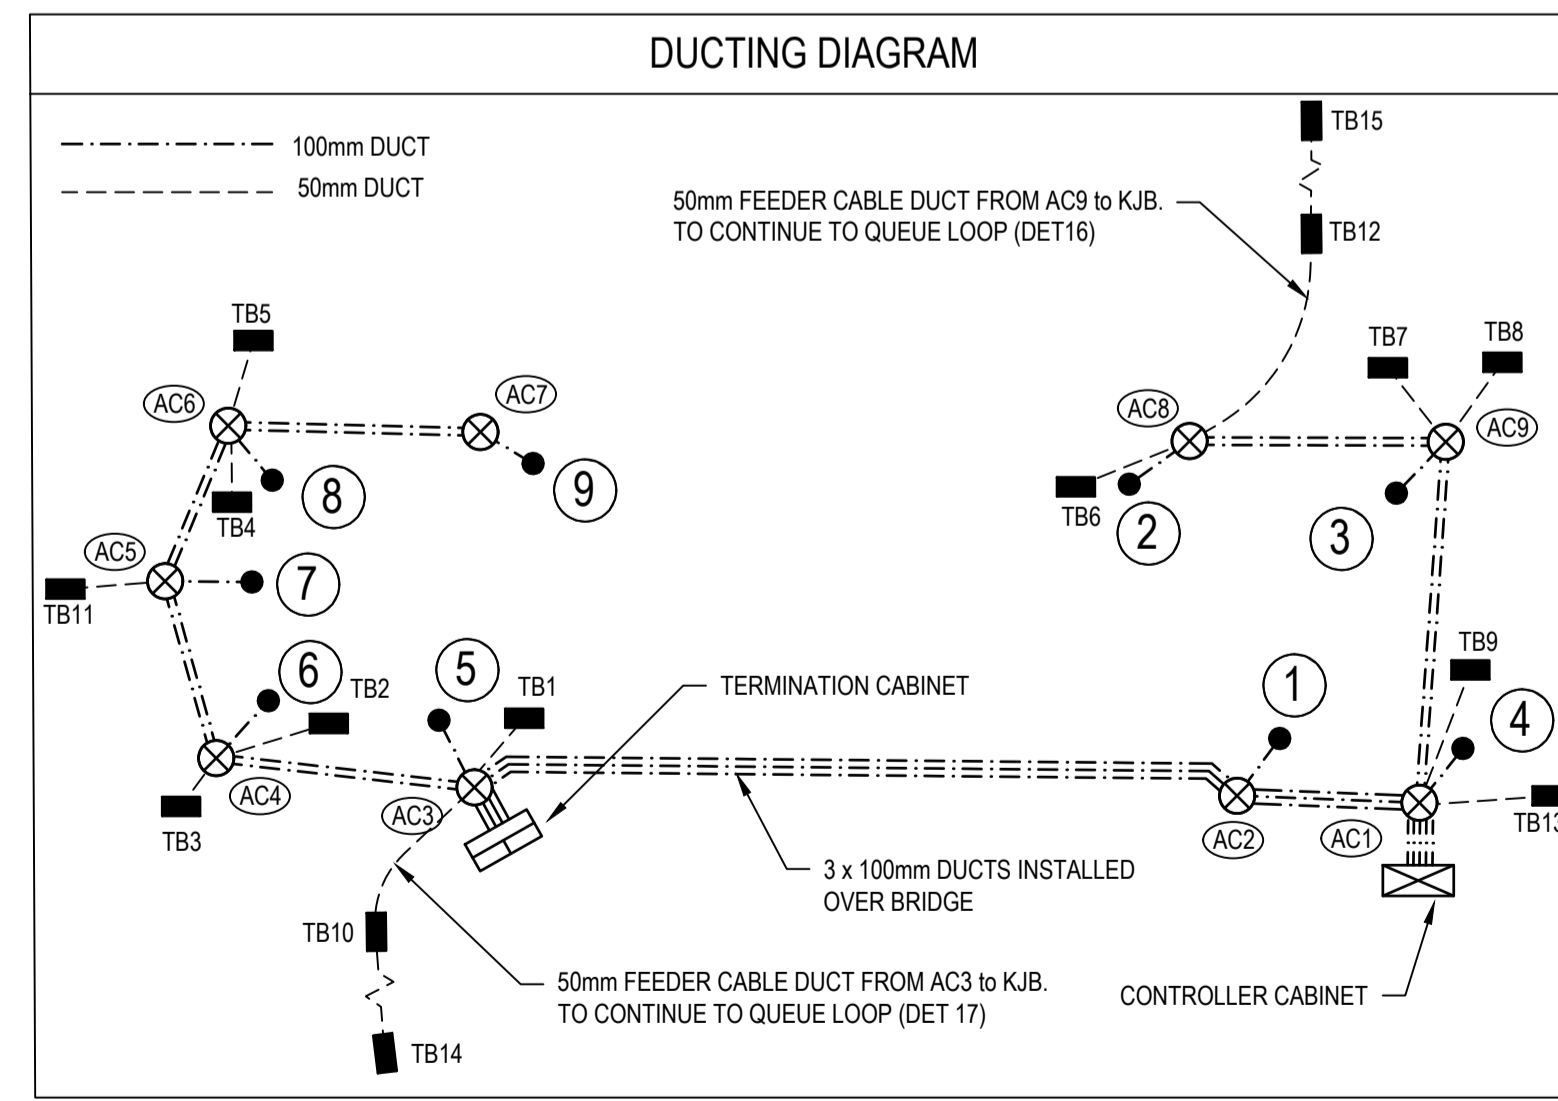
DUCTING DIAGRAM

100mm DUCT
50mm DUCT

TB15
50mm FEEDER CABLE DUCT FROM AC9 to KJB. TO CONTINUE TO QUEUE LOOP (DET16)
TB12

TB5
AC6
AC7
TB4
8
9
AC5
TB11
7
6
TB2
5
TB1
TB3
AC4
AC3
TERMINATION CABINET

AC8
TB7
TB8
AC9
TB6
2
3
TB9
1
4
AC2
AC1
TB13

3 x 100mm DUCTS INSTALLED OVER BRIDGE

TB10
TB14
50mm FEEDER CABLE DUCT FROM AC3 to KJB. TO CONTINUE TO QUEUE LOOP (DET 17)

CONTROLLER CABINET